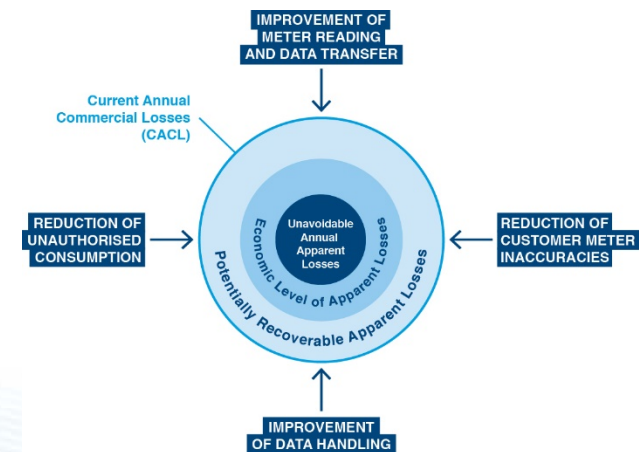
IMPROVEMENT OF METER READING AND DATA TRANSFER

Current Annual Commercial Losses (CACL)

REDUCTION OF UNAUTHORISED CONSUMPTION

Unavoidable Annual Apparent Losses

Economic Level of Apparent Losses

Potentially Recoverable Apparent Losses

REDUCTION OF CUSTOMER METER INACCURACIES

IMPROVEMENT OF DATA HANDLING